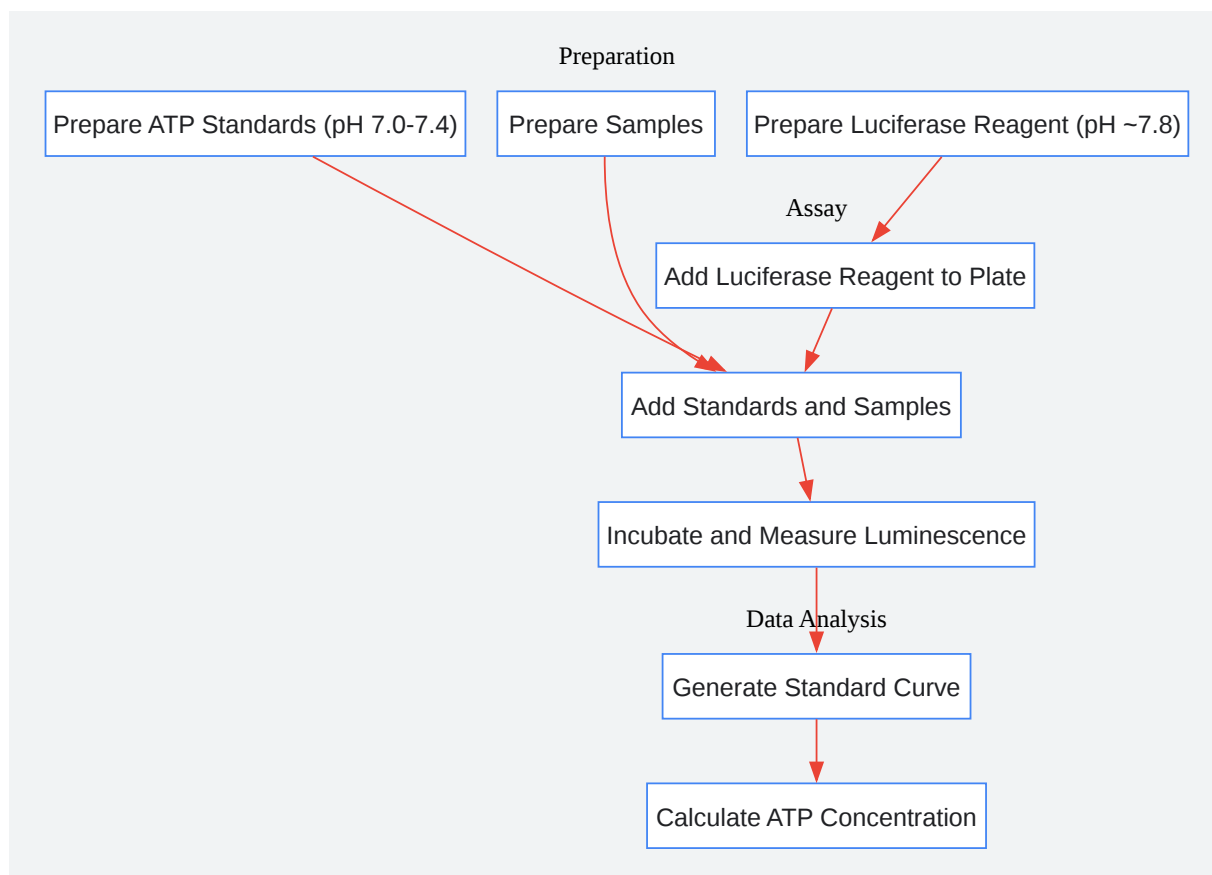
Preparation

Prepare ATP Standards (pH 7.0-7.4)

Prepare Samples

Prepare Luciferase Reagent (pH ~7.8)

Assay

Add Luciferase Reagent to Plate

Add Standards and Samples

Incubate and Measure Luminescence

Data Analysis

Generate Standard Curve

Calculate ATP Concentration